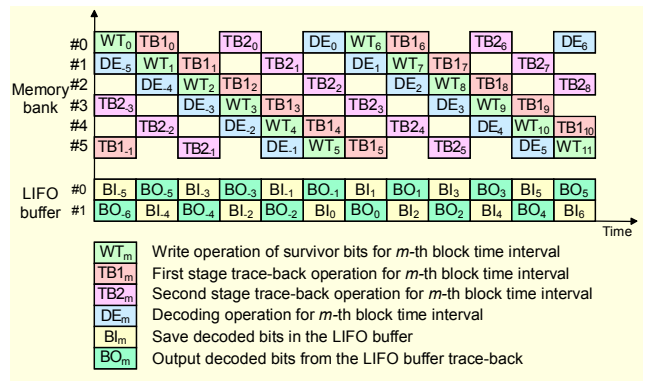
#0 $WT_0$ $TB1_0$ $TB2_0$ $DE_0$ $WT_6$ $TB1_6$ $TB2_6$ $DE_6$
#1 $DE_{-5}$ $WT_1$ $TB1_1$ $TB2_1$ $DE_1$ $WT_7$ $TB1_7$ $TB2_7$
#2 $DE_{-4}$ $WT_2$ $TB1_2$ $TB2_2$ $DE_2$ $WT_8$ $TB1_8$ $TB2_8$
#3 $TB2_{-3}$ $DE_{-3}$ $WT_3$ $TB1_3$ $TB2_3$ $DE_3$ $WT_9$ $TB1_9$
#4 $TB2_{-2}$ $DE_{-2}$ $WT_4$ $TB1_4$ $TB2_4$ $DE_4$ $WT_{10}$ $TB1_{10}$
#5 $TB1_{-1}$ $TB2_{-1}$ $DE_{-1}$ $WT_5$ $TB1_5$ $TB2_5$ $DE_5$ $WT_{11}$

Memory bank

LIFO buffer
#0 $BI_{-5}$ $BO_{-5}$ $BI_{-3}$ $BO_{-3}$ $BI_{-1}$ $BO_{-1}$ $BI_1$ $BO_1$ $BI_3$ $BO_3$ $BI_5$ $BO_5$
#1 $BO_{-6}$ $BI_{-4}$ $BO_{-4}$ $BI_{-2}$ $BO_{-2}$ $BI_0$ $BO_0$ $BI_2$ $BO_2$ $BI_4$ $BO_4$ $BI_6$

Time

$WT_m$ Write operation of survivor bits for *m*-th block time interval
$TB1_m$ First stage trace-back operation for *m*-th block time interval
$TB2_m$ Second stage trace-back operation for *m*-th block time interval
$DE_m$ Decoding operation for *m*-th block time interval
$BI_m$ Save decoded bits in the LIFO buffer
$BO_m$ Output decoded bits from the LIFO buffer trace-back